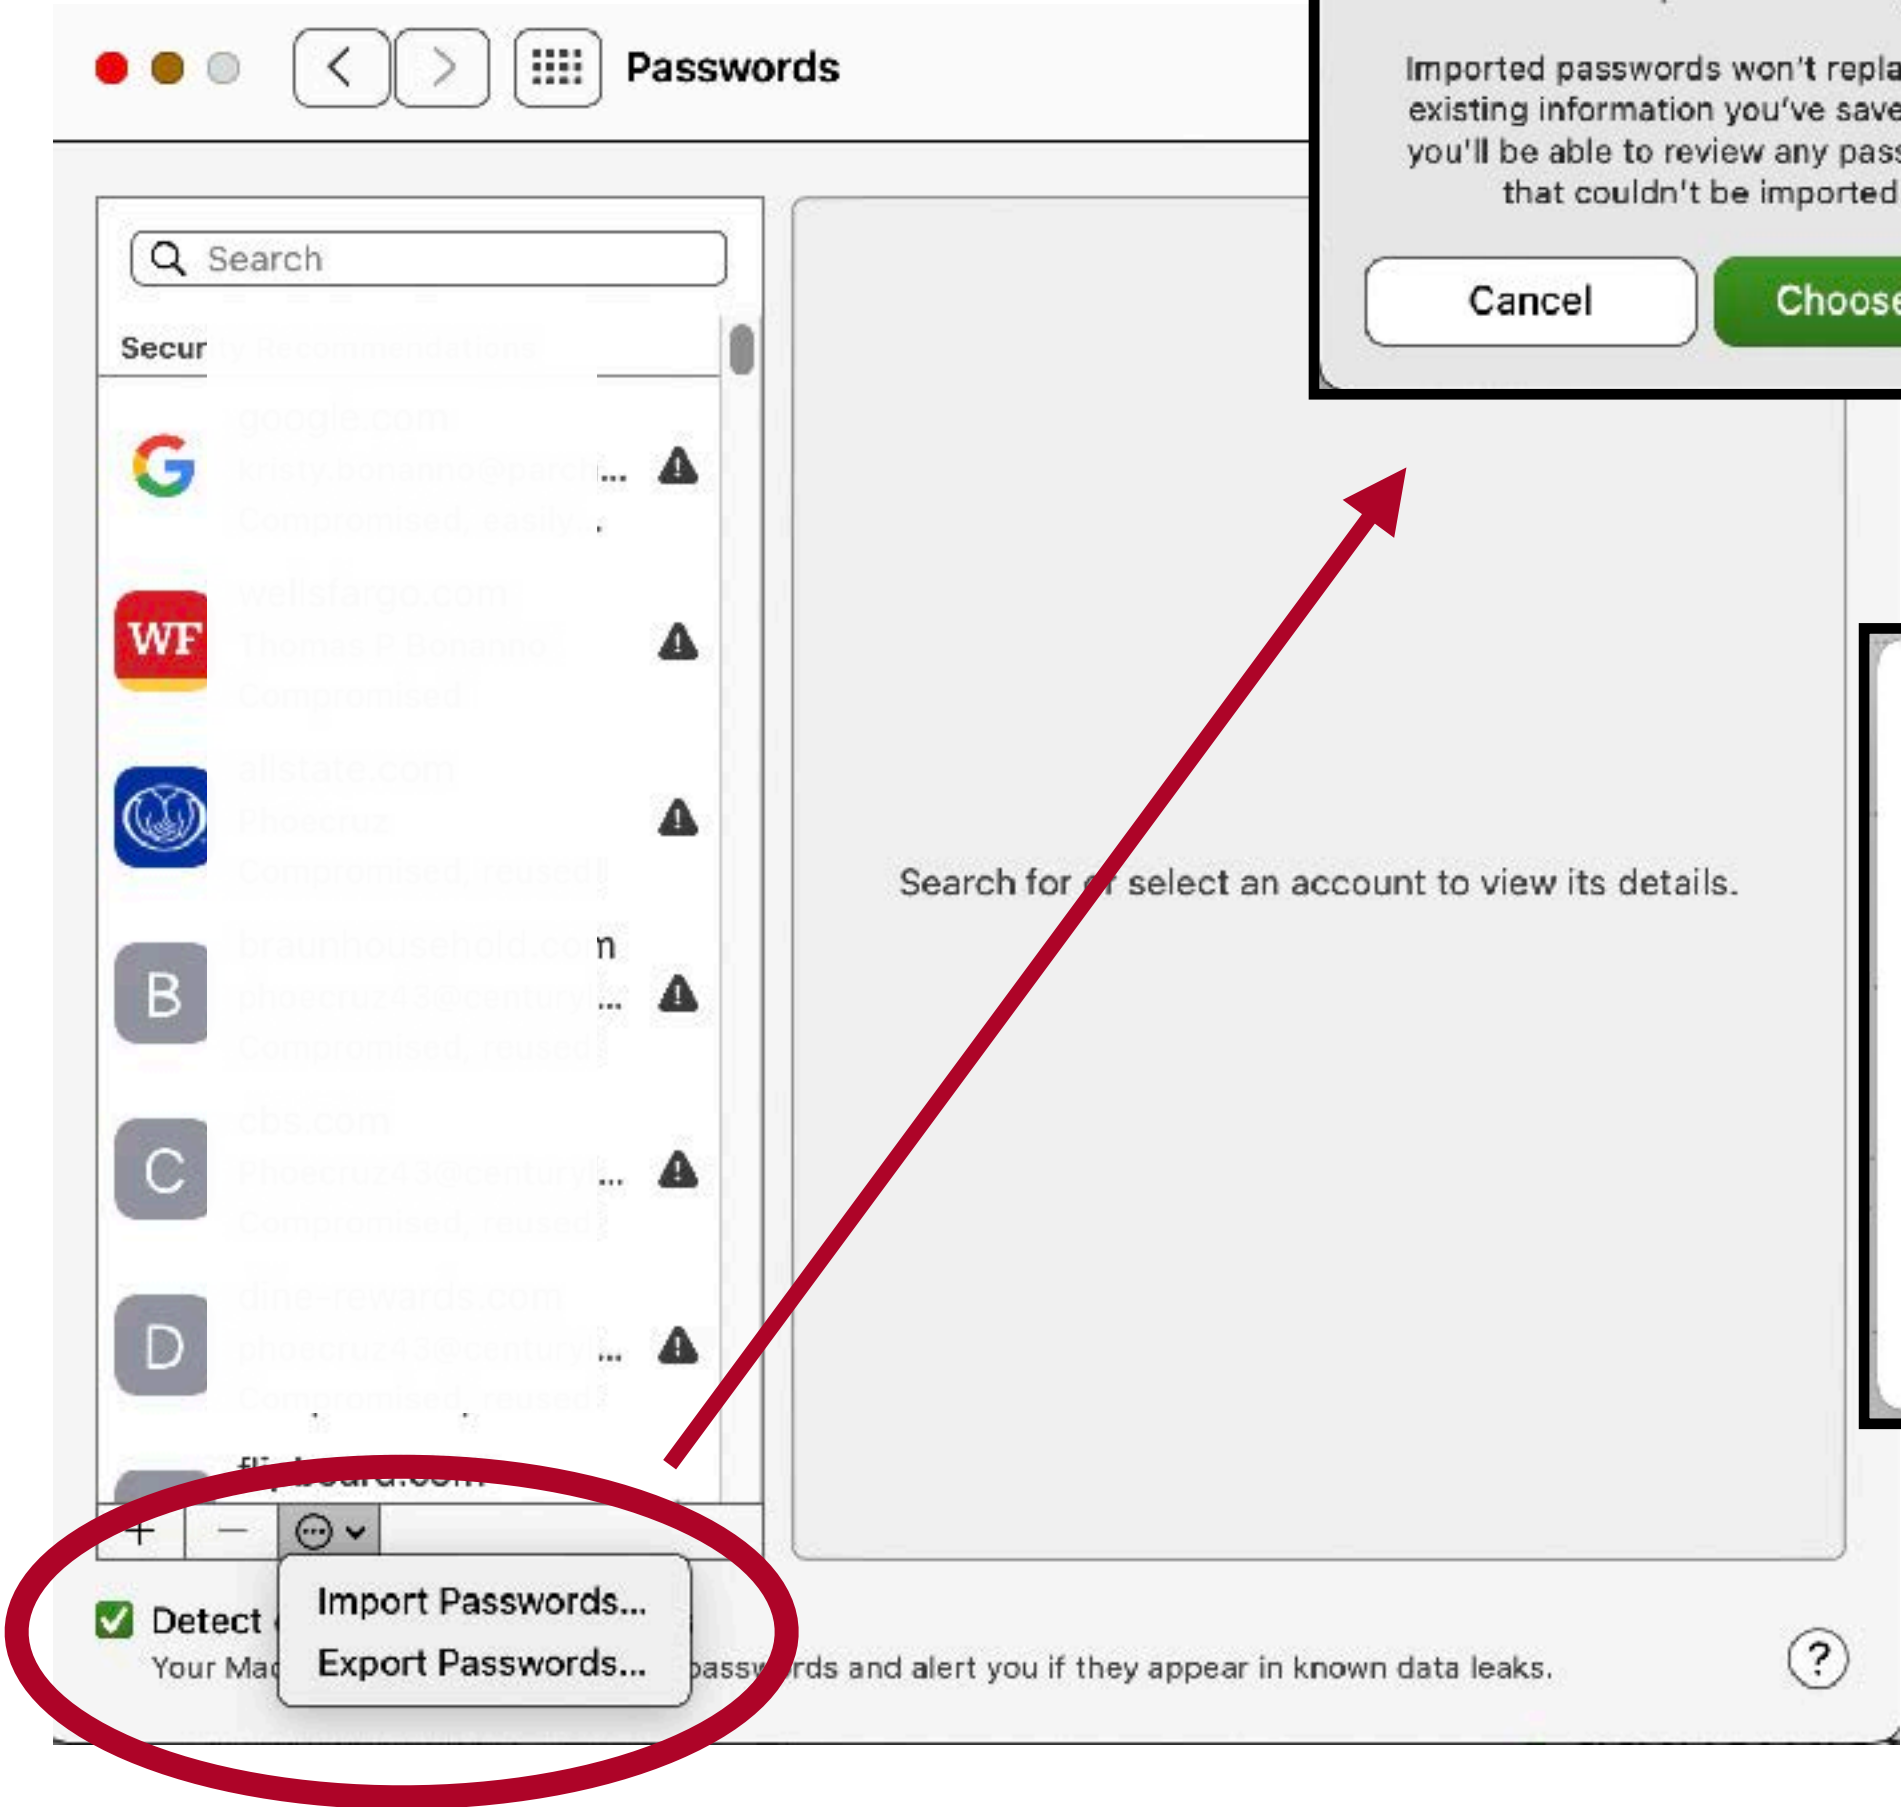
Passwords

Search

Secur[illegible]

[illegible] ...

WF

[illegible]

B ...

C ...

D ...

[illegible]

+ —

Import Passwords...
Export Passwords...

Detect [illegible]
Your Mac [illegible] passw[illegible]rds and alert you if they appear in known data leaks.

Search for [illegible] select an account to view its details.

Imported passwords won't repla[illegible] existing information you've save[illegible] you'll be able to review any pass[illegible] that couldn't be imported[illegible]

Cancel
Choose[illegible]

?